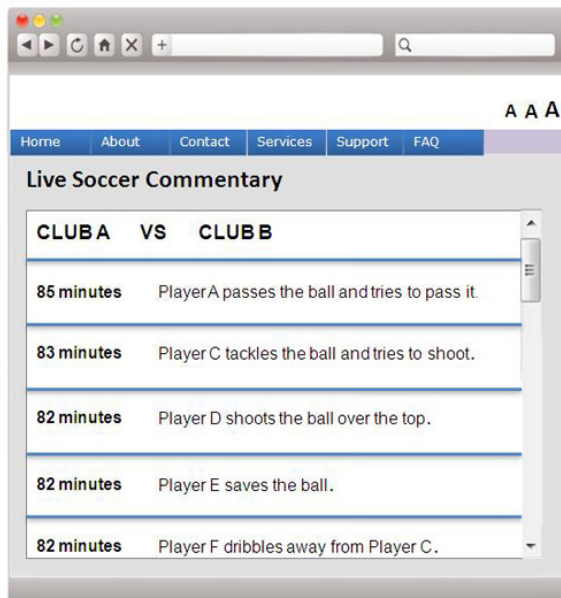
+

Q

A A A

Home About Contact Services Support FAQ

Live Soccer Commentary

CLUB A VS CLUB B

85 minutes Player A passes the ball and tries to pass it.

83 minutes Player C tackles the ball and tries to shoot.

82 minutes Player D shoots the ball over the top.

82 minutes Player E saves the ball.

82 minutes Player F dribbles away from Player C.